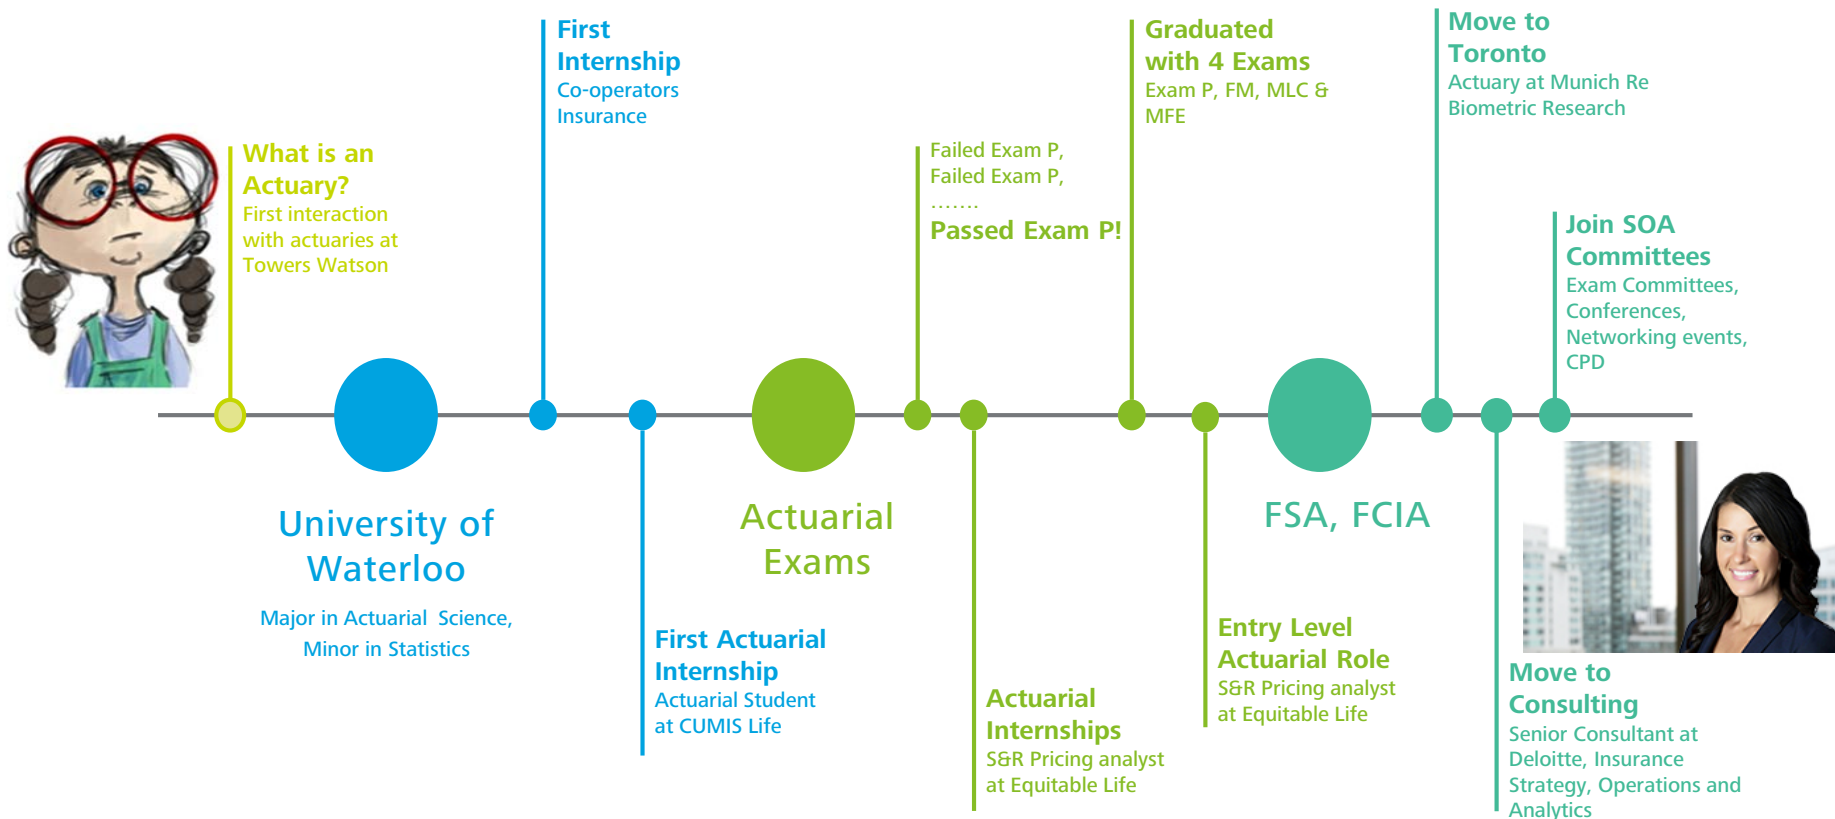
What is an Actuary?
First interaction with actuaries at Towers Watson

University of Waterloo
Major in Actuarial Science, Minor in Statistics

First Internship
Co-operators Insurance

First Actuarial Internship
Actuarial Student at CUMIS Life

Actuarial Exams

Failed Exam P, Failed Exam P, …….
Passed Exam P!

Actuarial Internships
S&R Pricing analyst at Equitable Life

Graduated with 4 Exams
Exam P, FM, MLC & MFE

Entry Level Actuarial Role
S&R Pricing analyst at Equitable Life

FSA, FCIA

Move to Toronto
Actuary at Munich Re Biometric Research

Move to Consulting
Senior Consultant at Deloitte, Insurance Strategy, Operations and Analytics

Join SOA Committees
Exam Committees, Conferences, Networking events, CPD